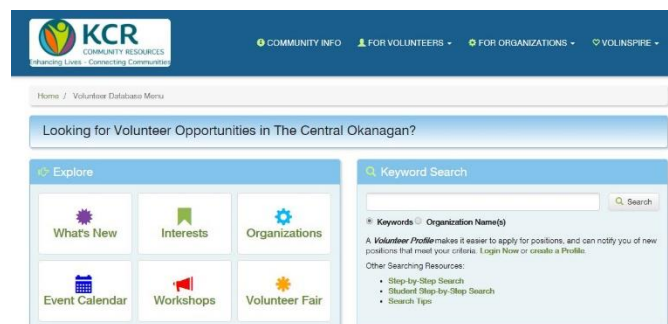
KCR
COMMUNITY RESOURCES
Enhancing Lives · Connecting Communities

COMMUNITY INFO
FOR VOLUNTEERS
FOR ORGANIZATIONS
VOLINSPIRE

Home / Volunteer Database Menu

Looking for Volunteer Opportunities in The Central Okanagan?

Explore

What's New
Interests
Organizations
Event Calendar
Workshops
Volunteer Fair

Keyword Search

Search

Keywords Organization Name(s)

A Volunteer Profile makes it easier to apply for positions, and can notify you of new positions that meet your criteria. Login Now or create a Profile.

Other Searching Resources:

- Step-by-Step Search
- Student Step-by-Step Search
- Search Tips